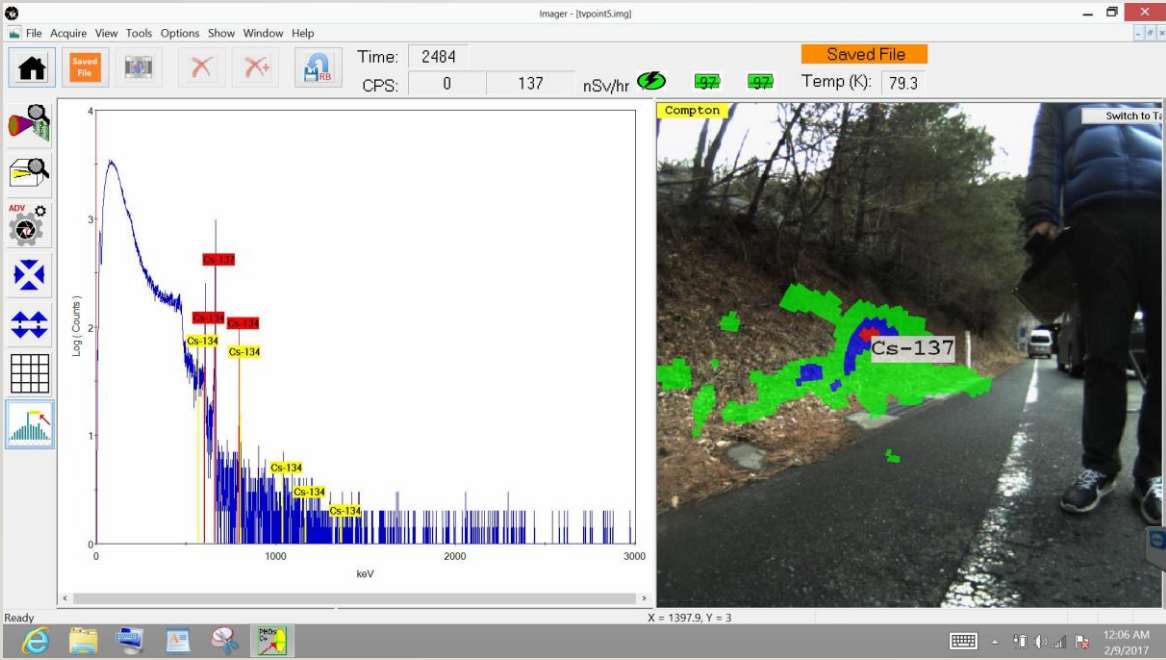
Imager - [tvpoint5.img]

File Acquire View Tools Options Show Window Help

Saved File

RB

Time: 2484

CPS: 0 137 nSv/hr

97 97

Saved File

Temp (K): 79.3

ADV

Log ( Counts )

4

3

2

1

0

Cs-137

Cs-134

Cs-134

Cs-134

Cs-134

Cs-134

Cs-134

Cs-134

0 1000 2000 3000

keV

Compton

Switch to T

Cs-137

Ready

X = 1397.9, Y = 3

12:06 AM
2/9/2017